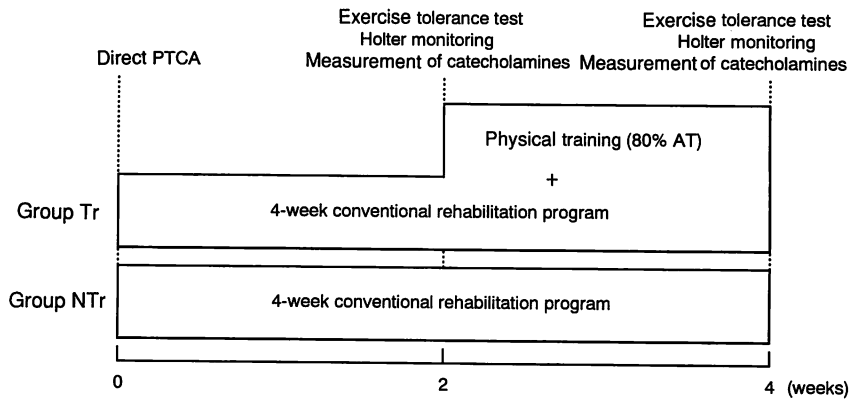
Direct PTCA

Exercise tolerance test
Holter monitoring
Measurement of catecholamines

Exercise tolerance test
Holter monitoring
Measurement of catecholamines

Physical training (80% AT)
+

Group Tr

4-week conventional rehabilitation program

Group NTr

4-week conventional rehabilitation program

0

2

4 (weeks)